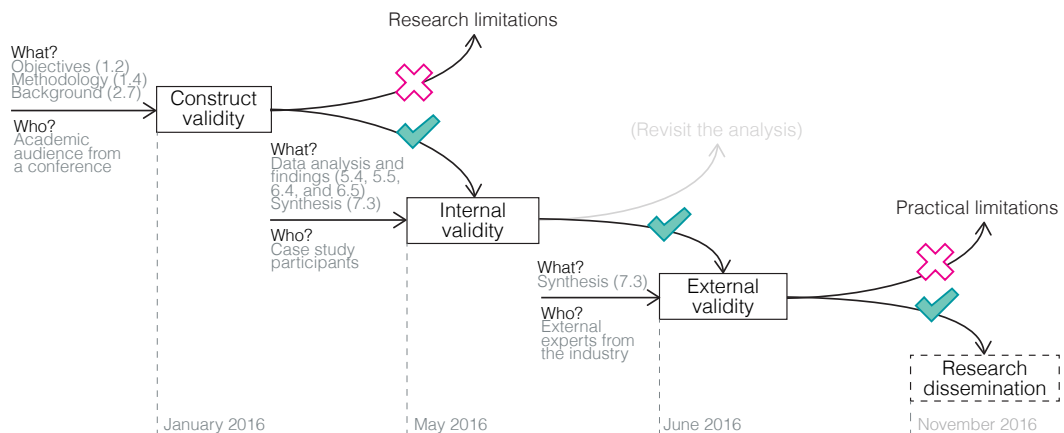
Research limitations

What?
Objectives (1.2)
Methodology (1.4)
Background (2.7)

Construct validity

Who?
Academic audience from a conference

What?
Data analysis and findings (5.4, 5.5, 6.4, and 6.5)
Synthesis (7.3)

(Revisit the analysis)

Internal validity

Who?
Case study participants

Practical limitations

What?
Synthesis (7.3)

External validity

Who?
External experts from the industry

Research dissemination

January 2016

May 2016

June 2016

November 2016